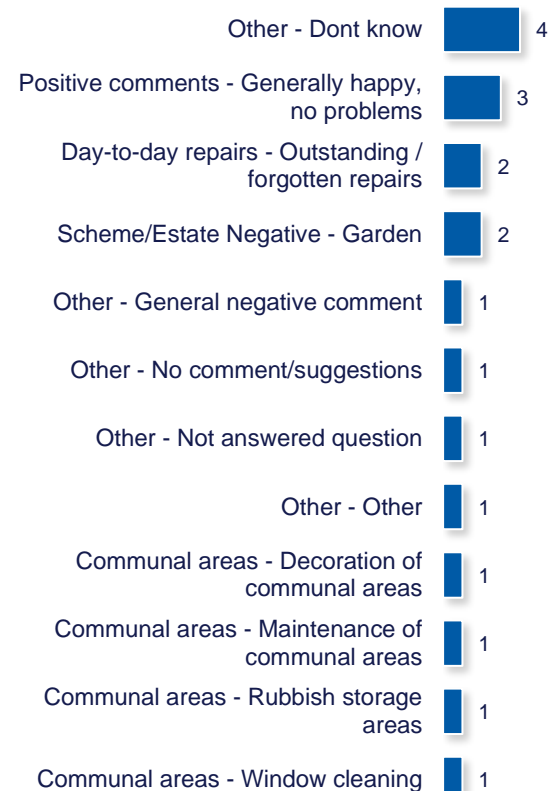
Other - Dont know 4

Positive comments - Generally happy, no problems 3

Day-to-day repairs - Outstanding / forgotten repairs 2

Scheme/Estate Negative - Garden 2

Other - General negative comment 1

Other - No comment/suggestions 1

Other - Not answered question 1

Other - Other 1

Communal areas - Decoration of communal areas 1

Communal areas - Maintenance of communal areas 1

Communal areas - Rubbish storage areas 1

Communal areas - Window cleaning 1